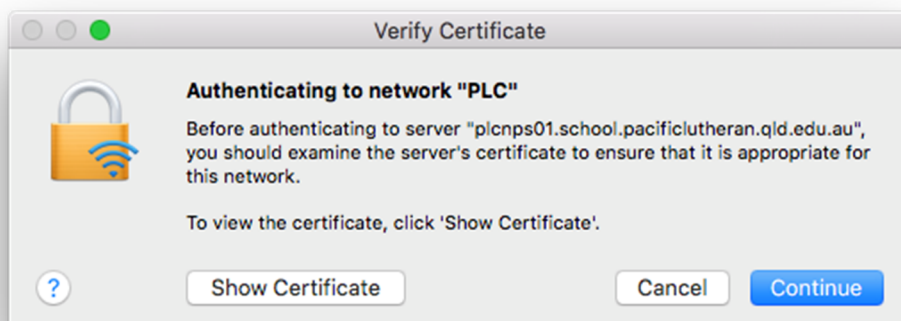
Verify Certificate

Authenticating to network "PLC"

Before authenticating to server "plcnps01.school.pacificlutheran.qld.edu.au", you should examine the server's certificate to ensure that it is appropriate for this network.

To view the certificate, click 'Show Certificate'.

?

Show Certificate

Cancel

Continue